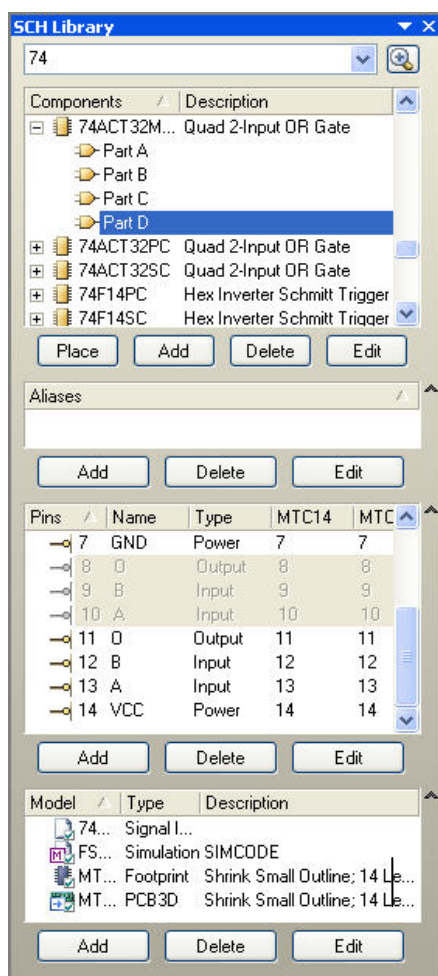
SCH Library

74

| Components | Description |
|---|---|
| 74ACT32M... | Quad 2-Input OR Gate |
| Part A | |
| Part B | |
| Part C | |
| Part D | |
| 74ACT32PC | Quad 2-Input OR Gate |
| 74ACT32SC | Quad 2-Input OR Gate |
| 74F14PC | Hex Inverter Schmitt Trigger |
| 74F14SC | Hex Inverter Schmitt Trigger |

Place Add Delete Edit

Aliases

Add Delete Edit

| Pins | Name | Type | MTC14 | MTC |
|---|---|---|---|---|
| 7 | GND | Power | 7 | 7 |
| 8 | O | Output | 8 | 8 |
| 9 | B | Input | 9 | 9 |
| 10 | A | Input | 10 | 10 |
| 11 | O | Output | 11 | 11 |
| 12 | B | Input | 12 | 12 |
| 13 | A | Input | 13 | 13 |
| 14 | VCC | Power | 14 | 14 |

Add Delete Edit

| Model | Type | Description |
|---|---|---|
| 74... | Signal I... | |
| FS... | Simulation | SIMCODE |
| MT... | Footprint | Shrink Small Outline; 14 Le... |
| MT... | PCB3D | Shrink Small Outline; 14 Le... |

Add Delete Edit